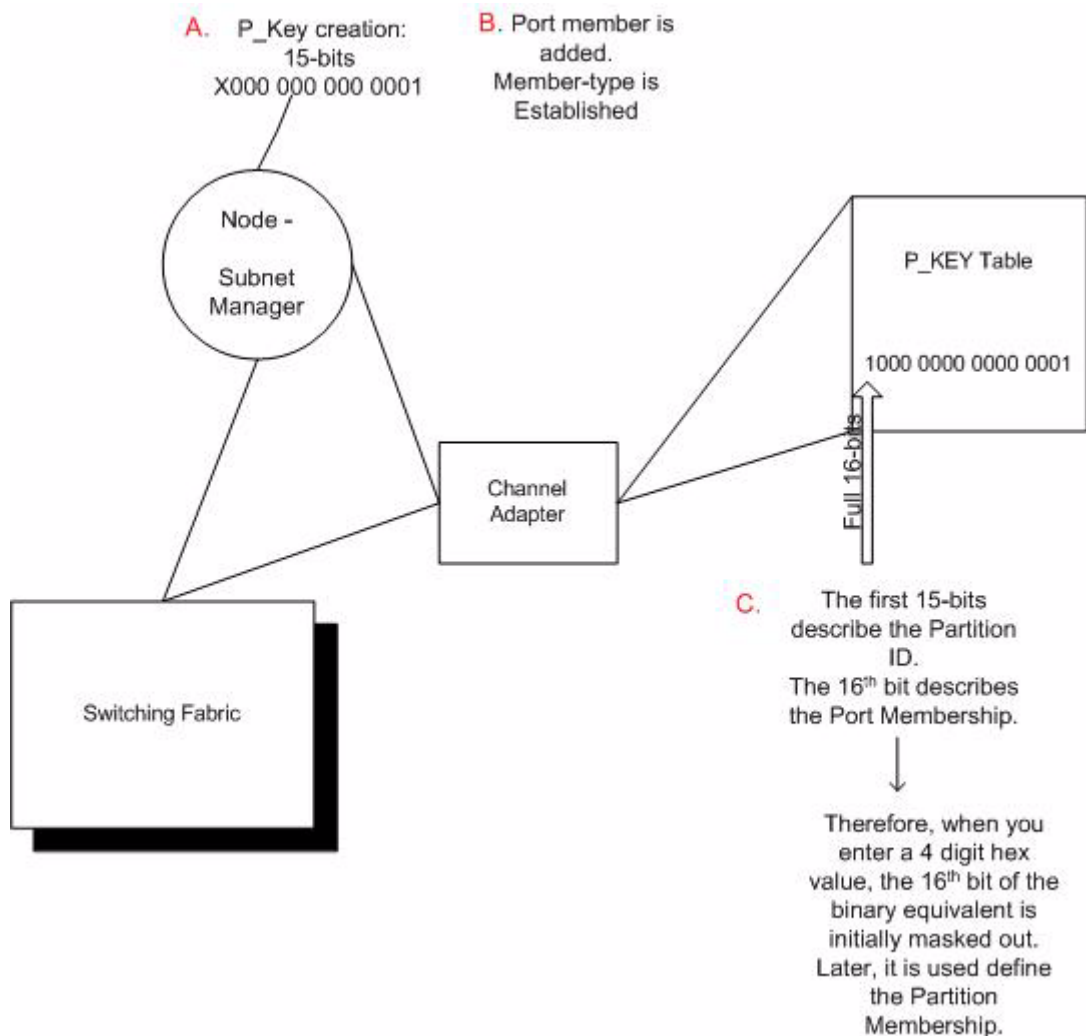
A. P_Key creation: 15-bits X000 000 000 0001

B. Port member is added. Member-type is Established

Node - Subnet Manager

P_KEY Table

1000 0000 0000 0001

Full 16-bits

Channel Adapter

Switching Fabric

C. The first 15-bits describe the Partition ID. The 16$^{th}$ bit describes the Port Membership.

Therefore, when you enter a 4 digit hex value, the 16$^{th}$ bit of the binary equivalent is initially masked out. Later, it is used define the Partition Membership.